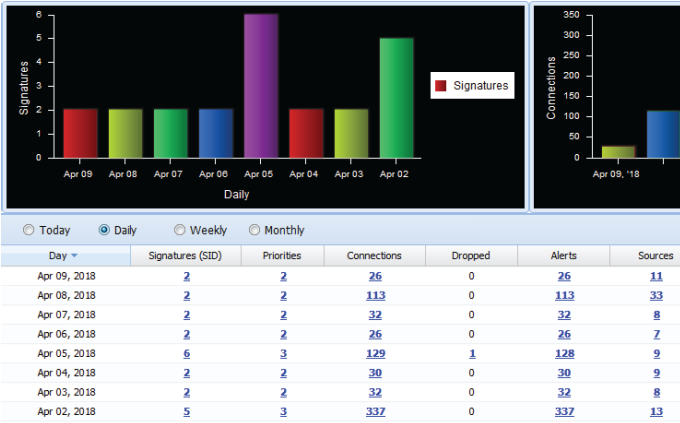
6
5
4
3
2
1
0
Signatures
Apr 09 Apr 08 Apr 07 Apr 06 Apr 05 Apr 04 Apr 03 Apr 02
Daily
Signatures

350
300
250
200
150
100
50
0
Connections
Apr 09, '18

Today Daily Weekly Monthly

| Day | Signatures (SID) | Priorities | Connections | Dropped | Alerts | Sources |
|---|---|---|---|---|---|---|
| Apr 09, 2018 | 2 | 2 | 26 | 0 | 26 | 11 |
| Apr 08, 2018 | 2 | 2 | 113 | 0 | 113 | 33 |
| Apr 07, 2018 | 2 | 2 | 32 | 0 | 32 | 8 |
| Apr 06, 2018 | 2 | 2 | 26 | 0 | 26 | 7 |
| Apr 05, 2018 | 6 | 3 | 129 | 1 | 128 | 9 |
| Apr 04, 2018 | 2 | 2 | 30 | 0 | 30 | 9 |
| Apr 03, 2018 | 2 | 2 | 32 | 0 | 32 | 8 |
| Apr 02, 2018 | 5 | 3 | 337 | 0 | 337 | 13 |